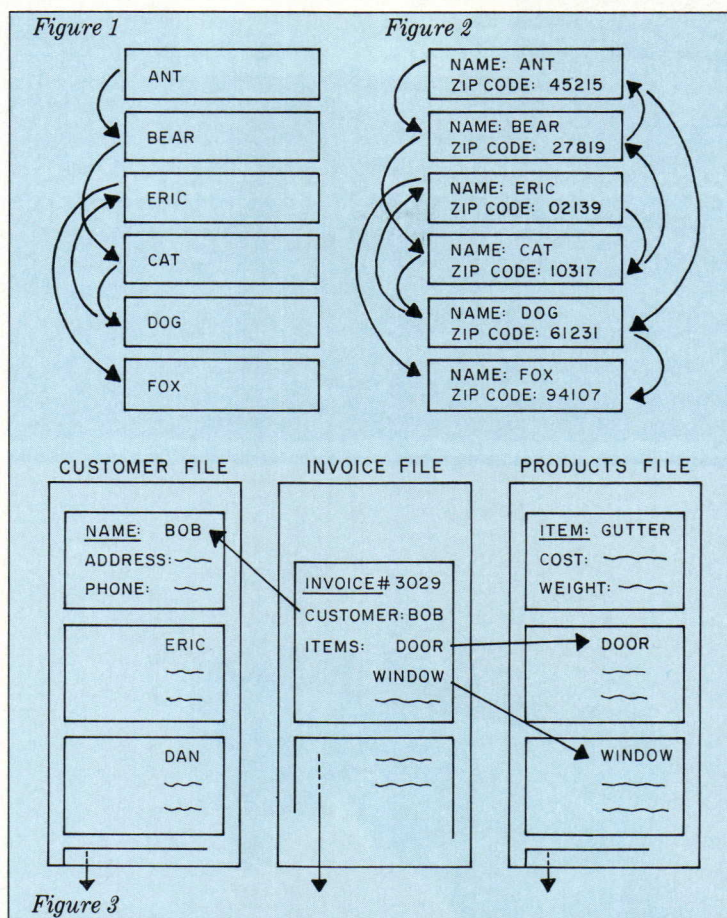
Figure 1

ANT

BEAR

ERIC

CAT

DOG

FOX

Figure 2

NAME: ANT
ZIP CODE: 45215

NAME: BEAR
ZIP CODE: 27819

NAME: ERIC
ZIP CODE: 02139

NAME: CAT
ZIP CODE: 10317

NAME: DOG
ZIP CODE: 61231

NAME: FOX
ZIP CODE: 94107

CUSTOMER FILE

NAME: BOB
ADDRESS:
PHONE:

ERIC

DAN

INVOICE FILE

INVOICE# 3029
CUSTOMER: BOB
ITEMS: DOOR
WINDOW

PRODUCTS FILE

ITEM: GUTTER
COST:
WEIGHT:

DOOR

WINDOW

Figure 3